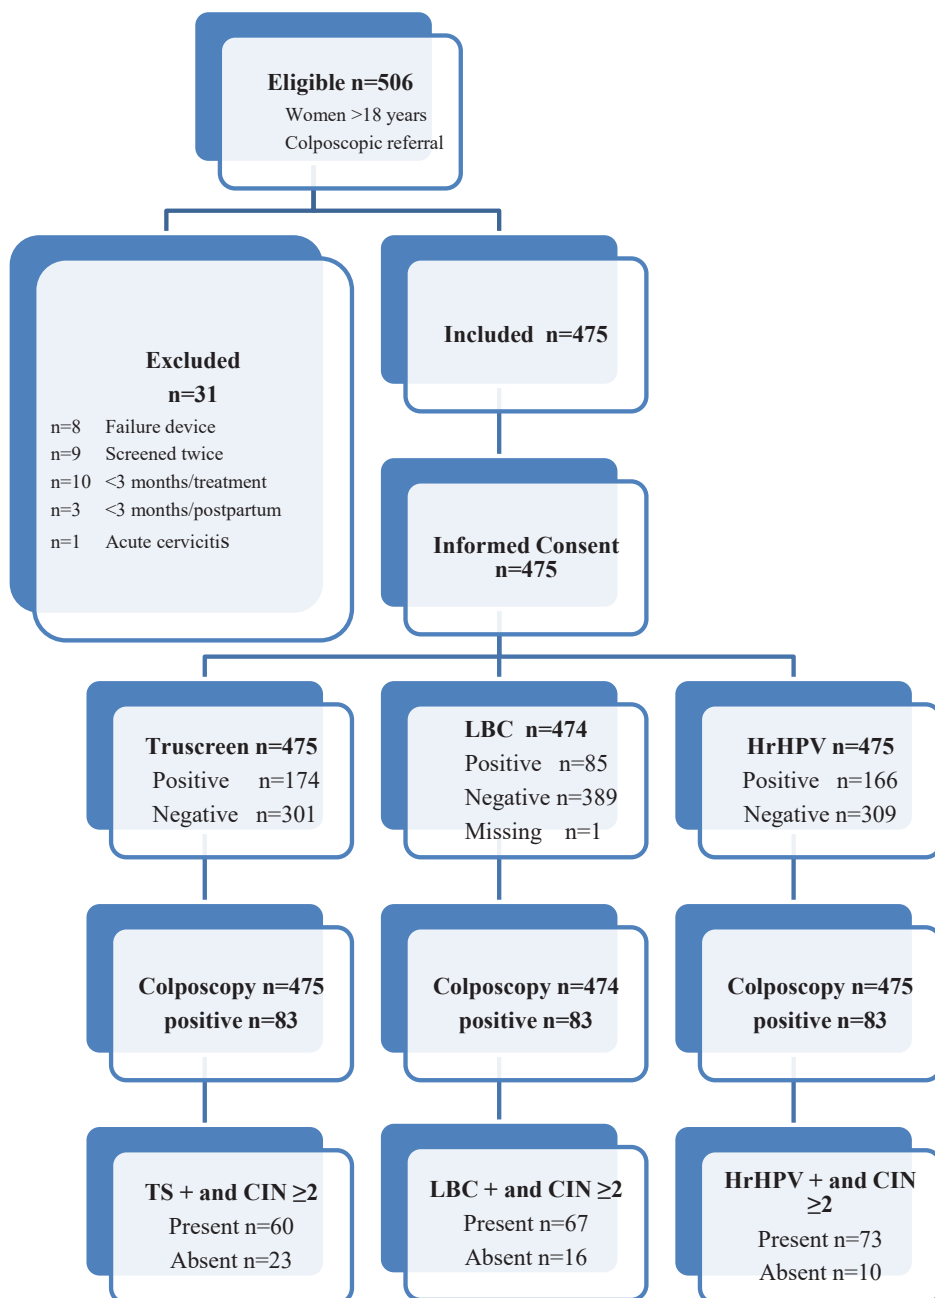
Eligible n=506
Women >18 years
Colposcopic referral

Excluded
n=31
n=8 Failure device
n=9 Screened twice
n=10 <3 months/treatment
n=3 <3 months/postpartum
n=1 Acute cervicitiS

Included n=475

Informed Consent
n=475

Truscreen n=475
Positive n=174
Negative n=301

LBC n=474
Positive n=85
Negative n=389
Missing n=1

HrHPV n=475
Positive n=166
Negative n=309

Colposcopy n=475
positive n=83

Colposcopy n=474
positive n=83

Colposcopy n=475
positive n=83

TS + and CIN ≥2
Present n=60
Absent n=23

LBC + and CIN ≥2
Present n=67
Absent n=16

HrHPV + and CIN ≥2
Present n=73
Absent n=10